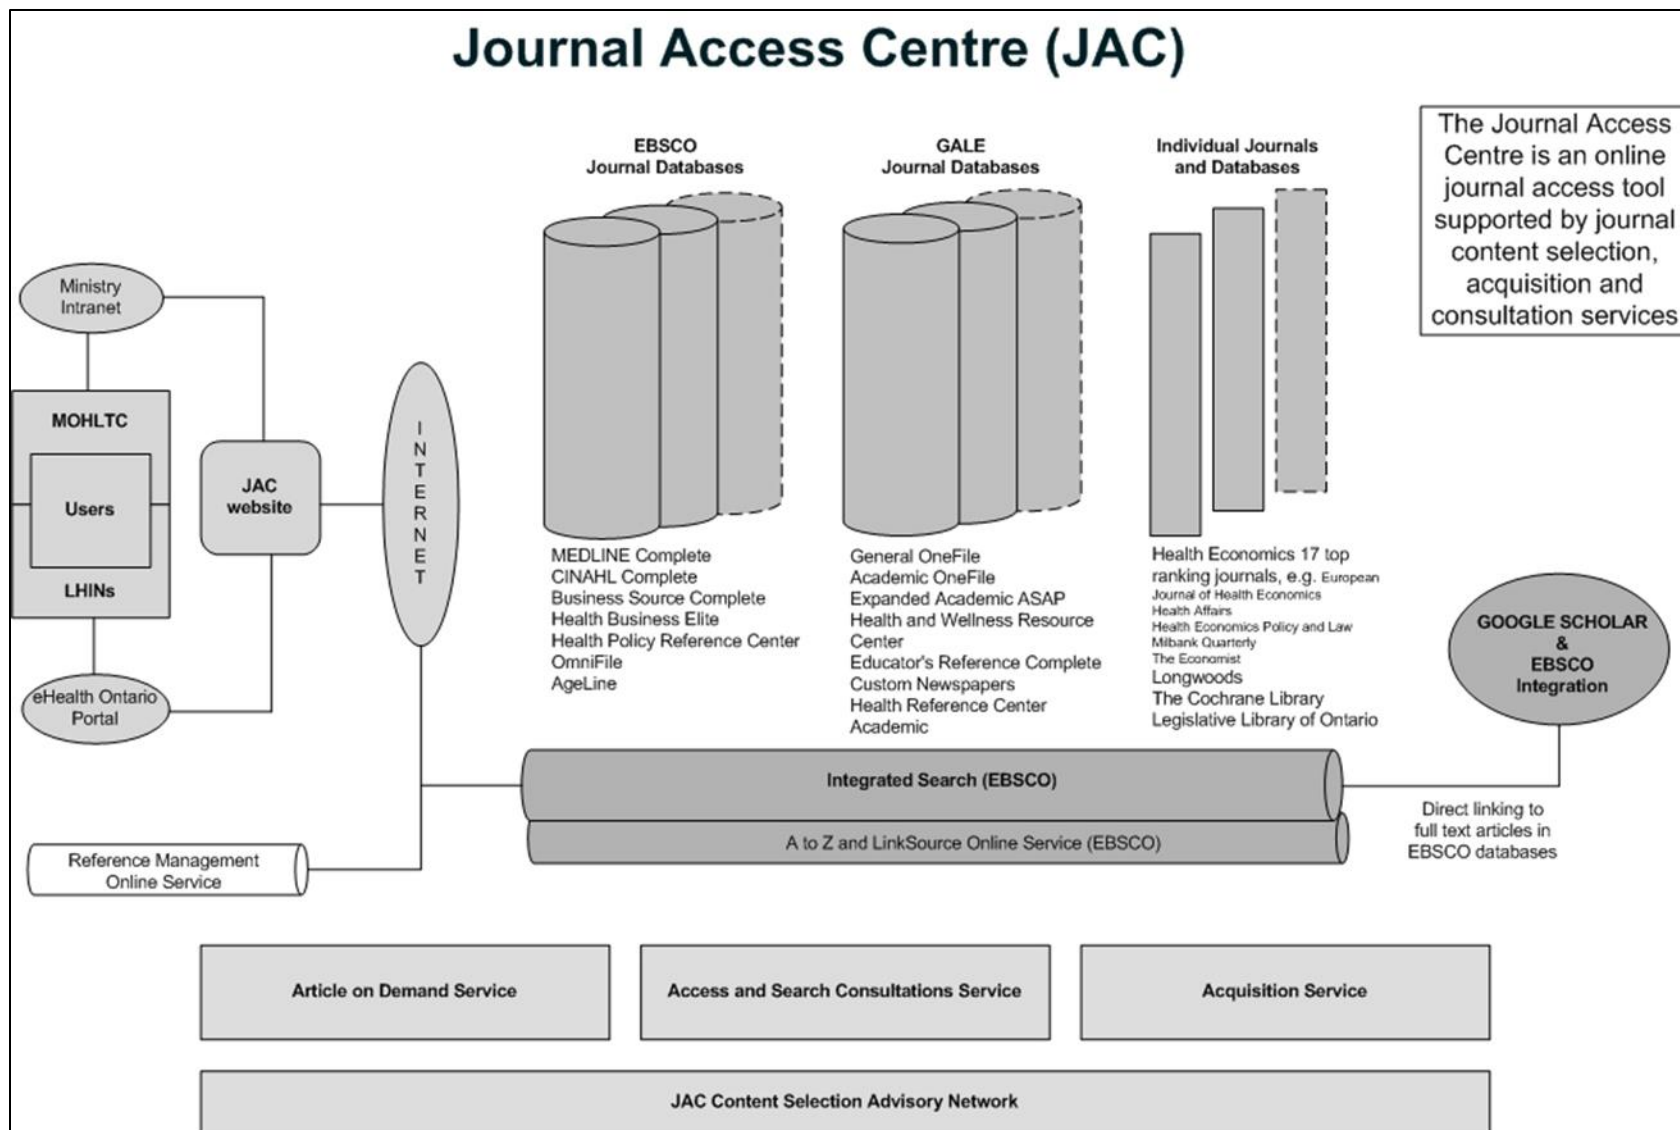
Journal Access Centre (JAC)

The Journal Access Centre is an online journal access tool supported by journal content selection, acquisition and consultation services

EBSCO Journal Databases

GALE Journal Databases

Individual Journals and Databases

Ministry Intranet

MOHLTC

Users

LHINs

JAC website

INTERNET

eHealth Ontario Portal

MEDLINE Complete
CINAHL Complete
Business Source Complete
Health Business Elite
Health Policy Reference Center
OmniFile
AgeLine

General OneFile
Academic OneFile
Expanded Academic ASAP
Health and Wellness Resource Center
Educator's Reference Complete
Custom Newspapers
Health Reference Center Academic

Health Economics 17 top ranking journals, e.g. European Journal of Health Economics
Health Affairs
Health Economics Policy and Law
Milbank Quarterly
The Economist
Longwoods
The Cochrane Library
Legislative Library of Ontario

GOOGLE SCHOLAR & EBSCO Integration

Integrated Search (EBSCO)

A to Z and LinkSource Online Service (EBSCO)

Direct linking to full text articles in EBSCO databases

Reference Management Online Service

Article on Demand Service

Access and Search Consultations Service

Acquisition Service

JAC Content Selection Advisory Network